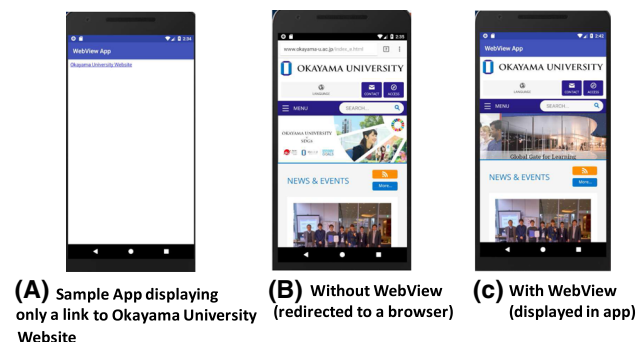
2:34
WebView App
Okayama University Website

2:35
www.okayama-u.ac.jp/index_e.html
OKAYAMA UNIVERSITY
LANGUAGE CONTACT ACCESS
MENU SEARCH...
OKAYAMA UNIVERSITY SDGs
NEWS & EVENTS
More...

2:42
WebView App
OKAYAMA UNIVERSITY
LANGUAGE CONTACT ACCESS
MENU SEARCH...
Global Gate for Learning
NEWS & EVENTS
More...

(A) Sample App displaying only a link to Okayama University Website

(B) Without WebView (redirected to a browser)

(c) With WebView (displayed in app)